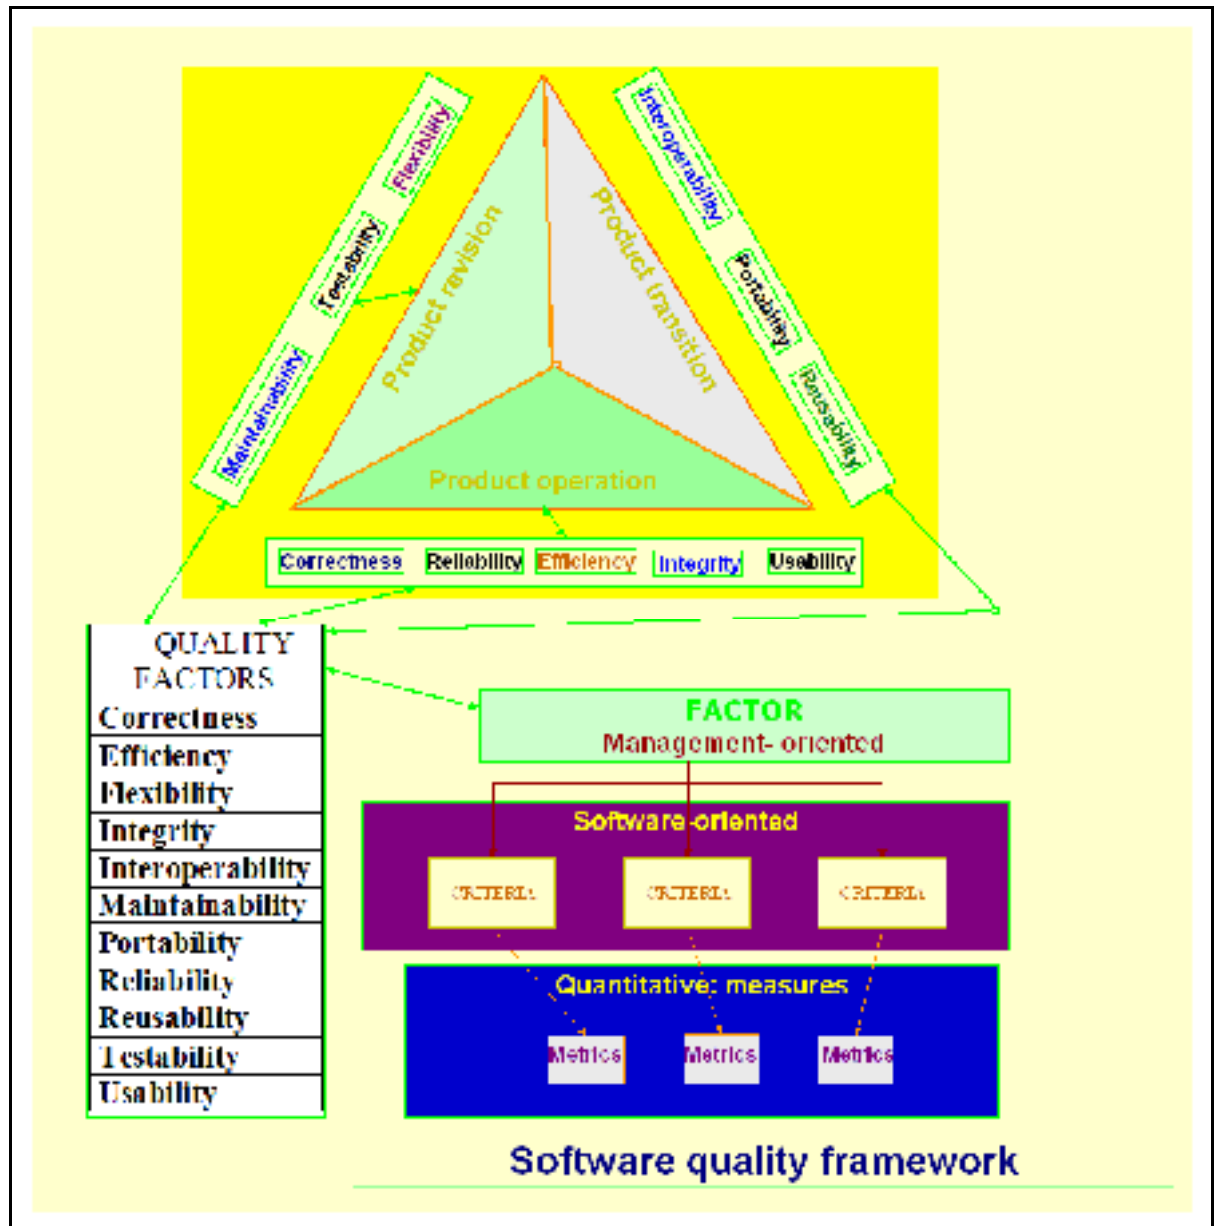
Maintainability
Testability
Flexibility

Product revision
Product transition
Product operation

Interoperability
Portability
Reusability

Correctness Reliability Efficiency Integrity Usability

QUALITY FACTORS
Correctness
Efficiency
Flexibility
Integrity
Interoperability
Maintainability
Portability
Reliability
Reusability
Testability
Usability

FACTOR
Management- oriented

Software-oriented
CRITERIA CRITERIA CRITERIA

Quantitative measures
Metrics Metrics Metrics

Software quality framework